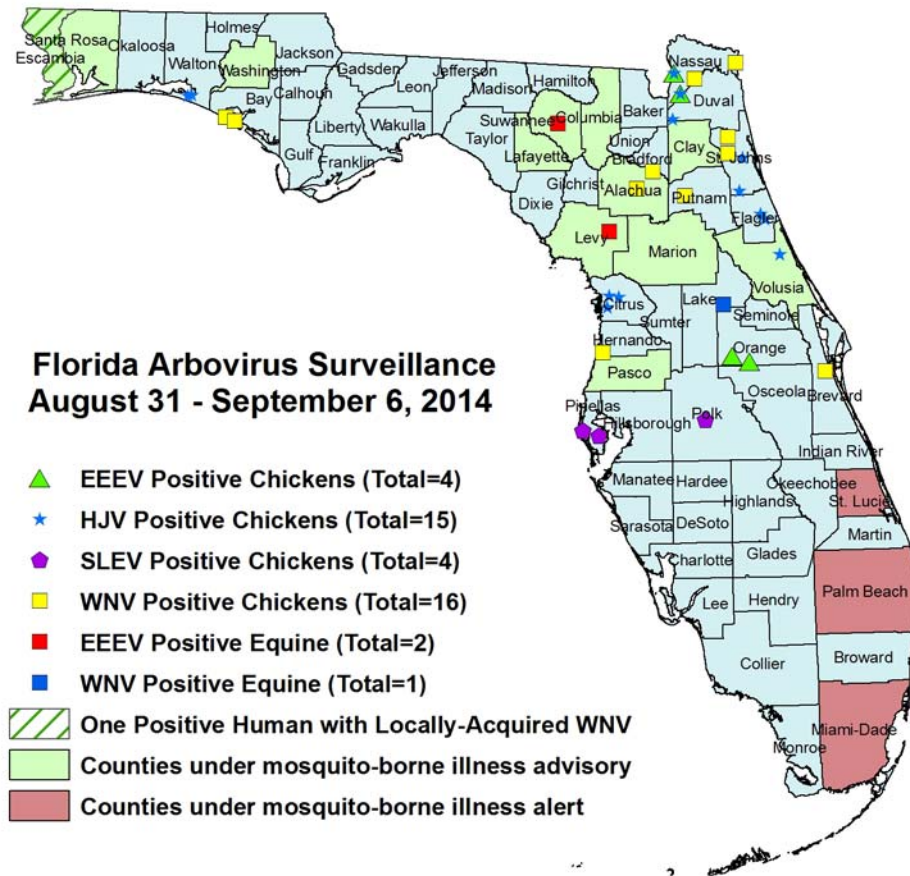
Santa Rosa
Escambia
Okaloosa
Holmes
Jackson
Walton
Washington
Gadsden
Jefferson
Hamilton
Nassau
Bay
Calhoun
Leon
Madison
Liberty
Wakulla
Suwannee
Columbia
Baker
Duval
Taylor
Union
Gulf
Franklin
Lafayette
Bradford
Clay
St. Johns
Gilchrist
Alachua
Putnam
Dixie
Flagler
Levy
Marion
Volusia
Citrus
Lake
Seminole
Sumter
Hernando
Orange
Pasco
Osceola
Brevard
Pinellas
Hillsborough
Polk
Indian River
Manatee
Hardee
Okeechobee
St. Lucie
Highlands
Sarasota
DeSoto
Martin
Charlotte
Glades
Palm Beach
Lee
Hendry
Broward
Collier
Miami-Dade
Monroe

Florida Arbovirus Surveillance
August 31 - September 6, 2014

EEEV Positive Chickens (Total=4)
HJV Positive Chickens (Total=15)
SLEV Positive Chickens (Total=4)
WNV Positive Chickens (Total=16)
EEEV Positive Equine (Total=2)
WNV Positive Equine (Total=1)
One Positive Human with Locally-Acquired WNV
Counties under mosquito-borne illness advisory
Counties under mosquito-borne illness alert